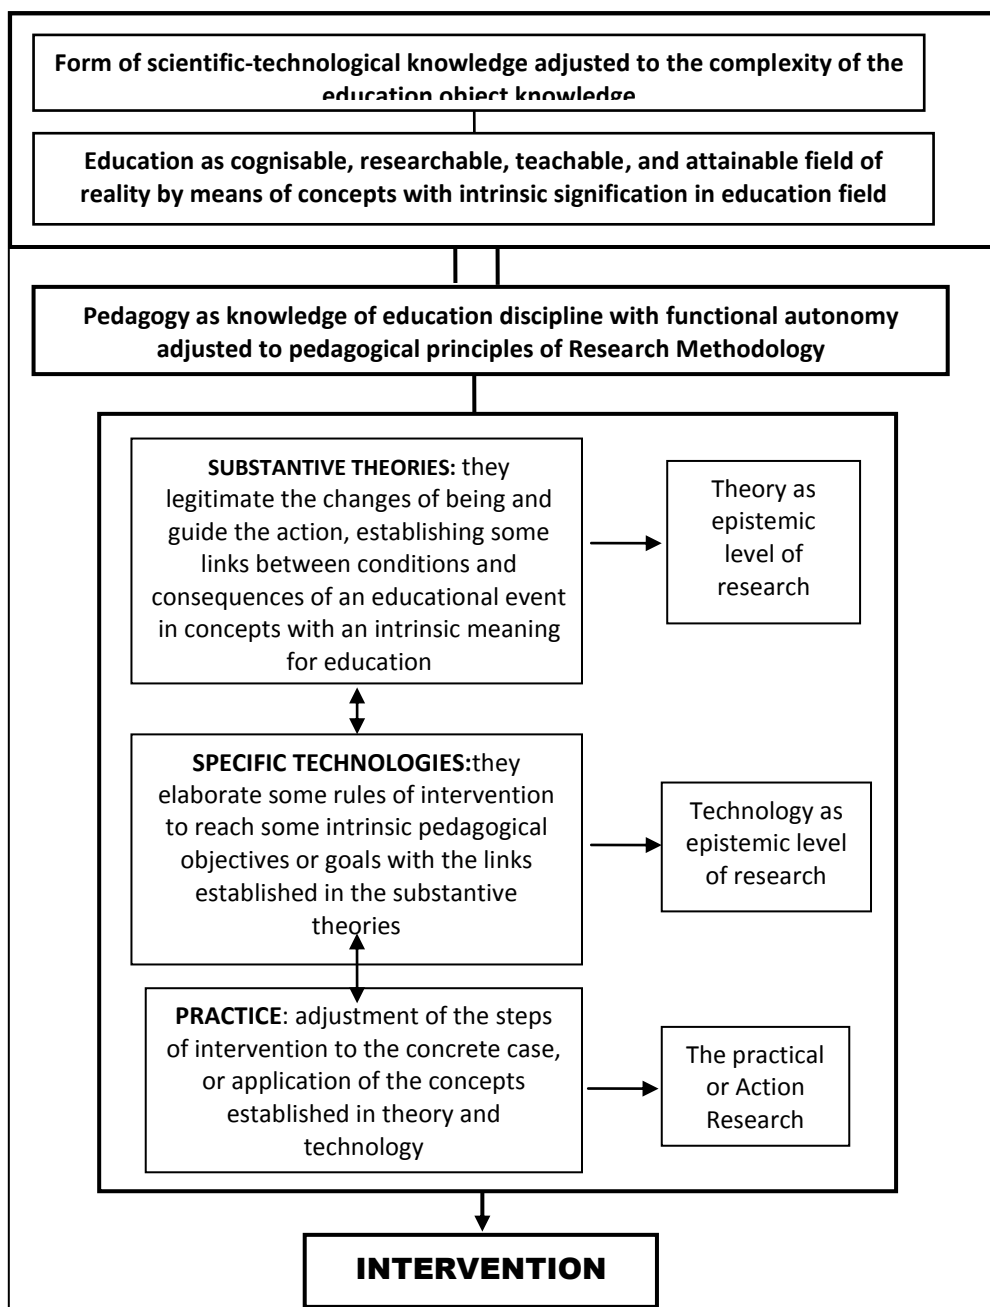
Form of scientific-technological knowledge adjusted to the complexity of the education object knowledge

Education as cognisable, researchable, teachable, and attainable field of reality by means of concepts with intrinsic signification in education field

Pedagogy as knowledge of education discipline with functional autonomy adjusted to pedagogical principles of Research Methodology

SUBSTANTIVE THEORIES: they legitimate the changes of being and guide the action, establishing some links between conditions and consequences of an educational event in concepts with an intrinsic meaning for education

Theory as epistemic level of research

SPECIFIC TECHNOLOGIES:they elaborate some rules of intervention to reach some intrinsic pedagogical objectives or goals with the links established in the substantive theories

Technology as epistemic level of research

PRACTICE: adjustment of the steps of intervention to the concrete case, or application of the concepts established in theory and technology

The practical or Action Research

INTERVENTION